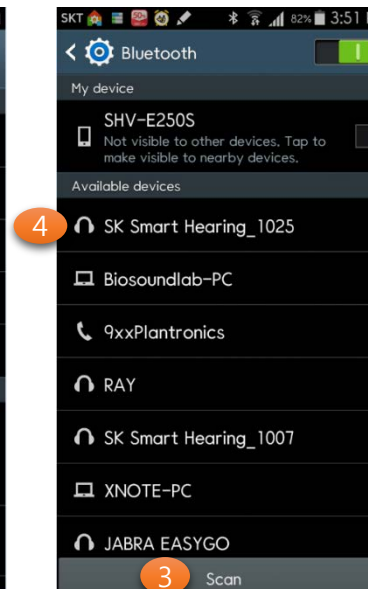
SKT 82% 3:51

Bluetooth

My device

SHV-E250S
Not visible to other devices. Tap to make visible to nearby devices.

Available devices

4

SK Smart Hearing_1025

Biosoundlab-PC

9xxPlantronics

RAY

SK Smart Hearing_1007

XNOTE-PC

JABRA EASYGO

3

Scan